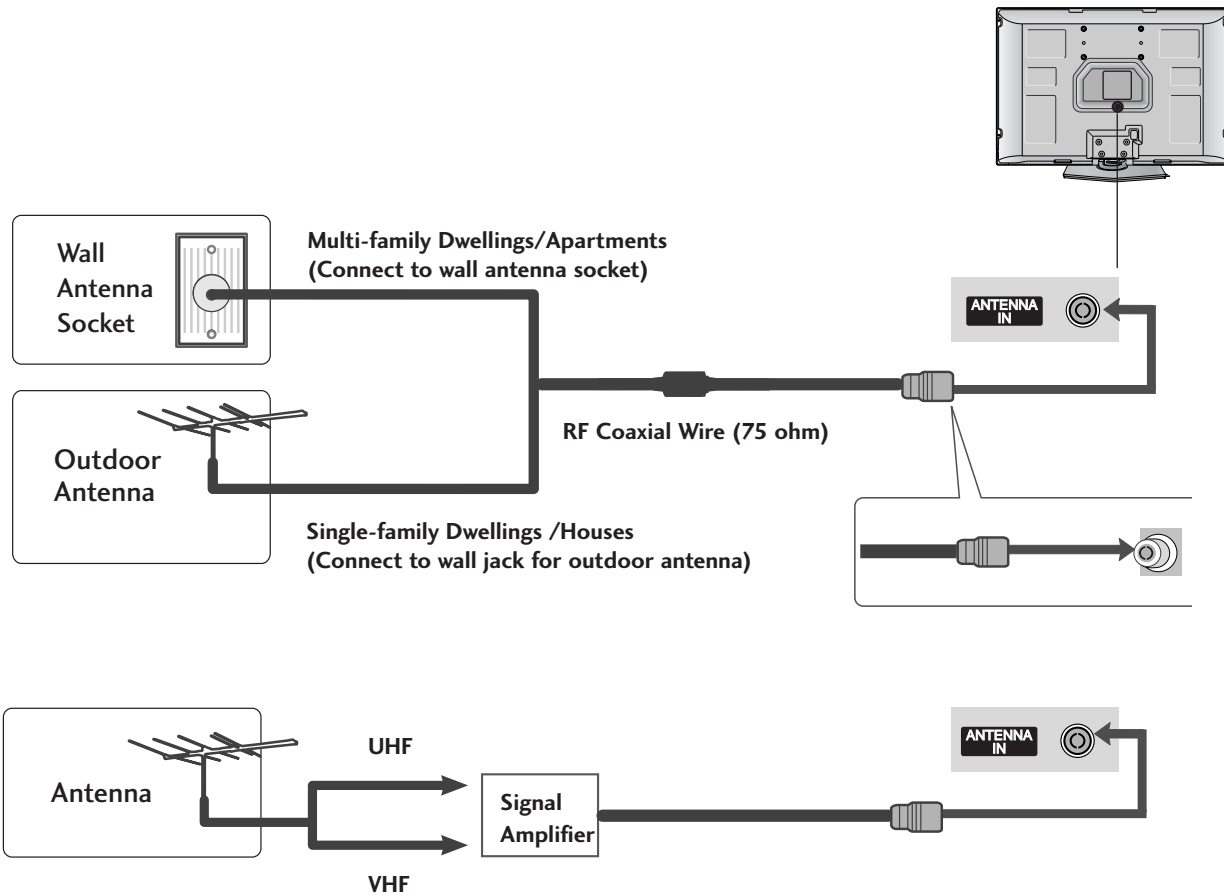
Wall Antenna Socket

Multi-family Dwellings/Apartments
(Connect to wall antenna socket)

ANTENNA IN

Outdoor Antenna

RF Coaxial Wire (75 ohm)

Single-family Dwellings /Houses
(Connect to wall jack for outdoor antenna)

ANTENNA IN

UHF

Antenna

Signal Amplifier

VHF